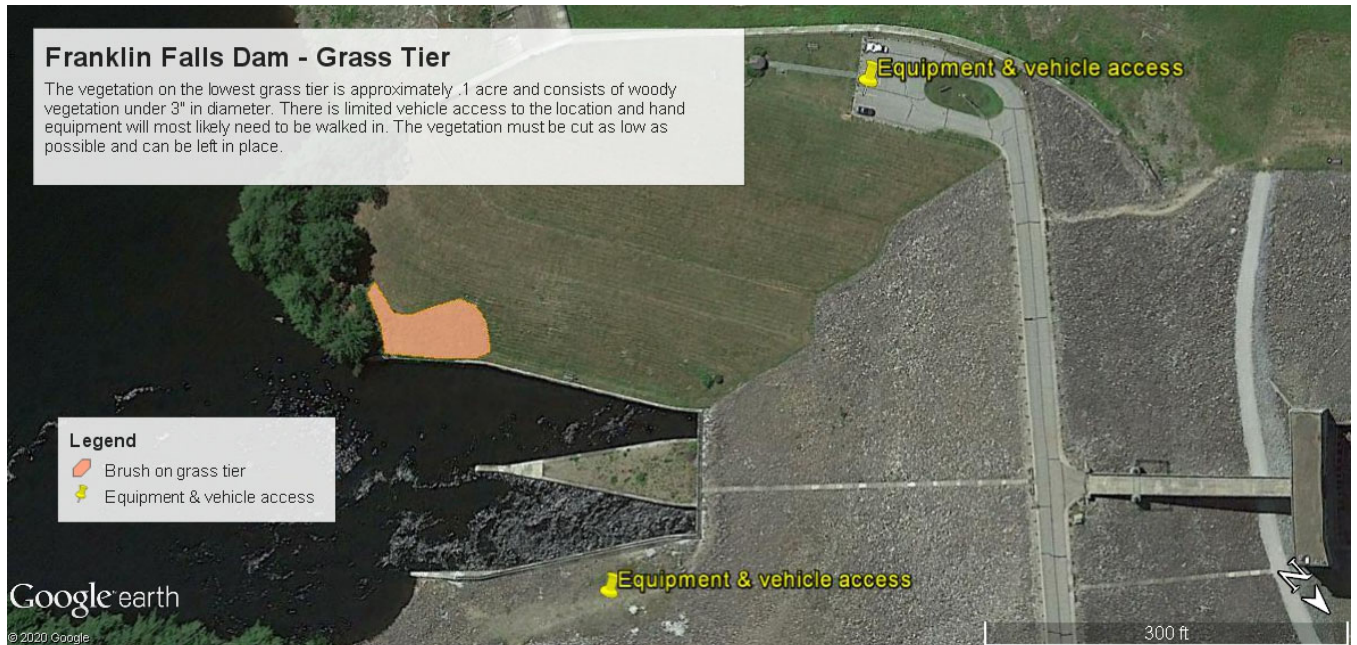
Franklin Falls Dam - Grass Tier

The vegetation on the lowest grass tier is approximately .1 acre and consists of woody vegetation under 3" in diameter. There is limited vehicle access to the location and hand equipment will most likely need to be walked in. The vegetation must be cut as low as possible and can be left in place.

Equipment & vehicle access

Legend
Brush on grass tier
Equipment & vehicle access

Equipment & vehicle access

Google earth
© 2020 Google

300 ft

N